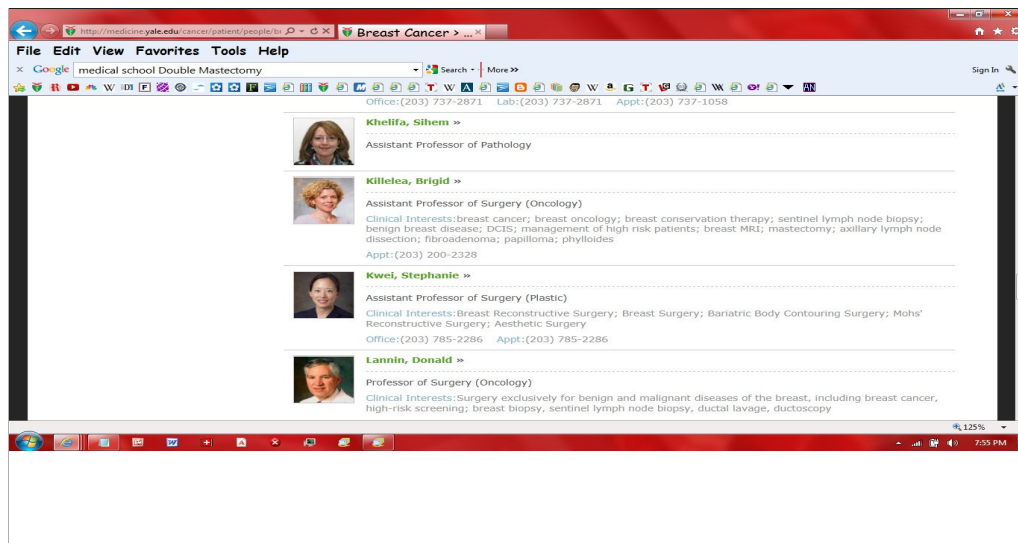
http://medicine.yale.edu/cancer/patient/people/bi
Breast Cancer > ...

File Edit View Favorites Tools Help

Google medical school Double Mastectomy
Search
More >>
Sign In

Office:(203) 737-2871 Lab:(203) 737-2871 Appt:(203) 737-1058

Khelifa, Sihem »

Assistant Professor of Pathology

Killelea, Brigid »

Assistant Professor of Surgery (Oncology)

Clinical Interests:breast cancer; breast oncology; breast conservation therapy; sentinel lymph node biopsy; benign breast disease; DCIS; management of high risk patients; breast MRI; mastectomy; axillary lymph node dissection; fibroadenoma; papilloma; phylloides

Appt:(203) 200-2328

Kwei, Stephanie »

Assistant Professor of Surgery (Plastic)

Clinical Interests:Breast Reconstructive Surgery; Breast Surgery; Bariatric Body Contouring Surgery; Mohs' Reconstructive Surgery; Aesthetic Surgery

Office:(203) 785-2286 Appt:(203) 785-2286

Lannin, Donald »

Professor of Surgery (Oncology)

Clinical Interests:Surgery exclusively for benign and malignant diseases of the breast, including breast cancer, high-risk screening; breast biopsy, sentinel lymph node biopsy, ductal lavage, ductoscopy

125%

7:55 PM